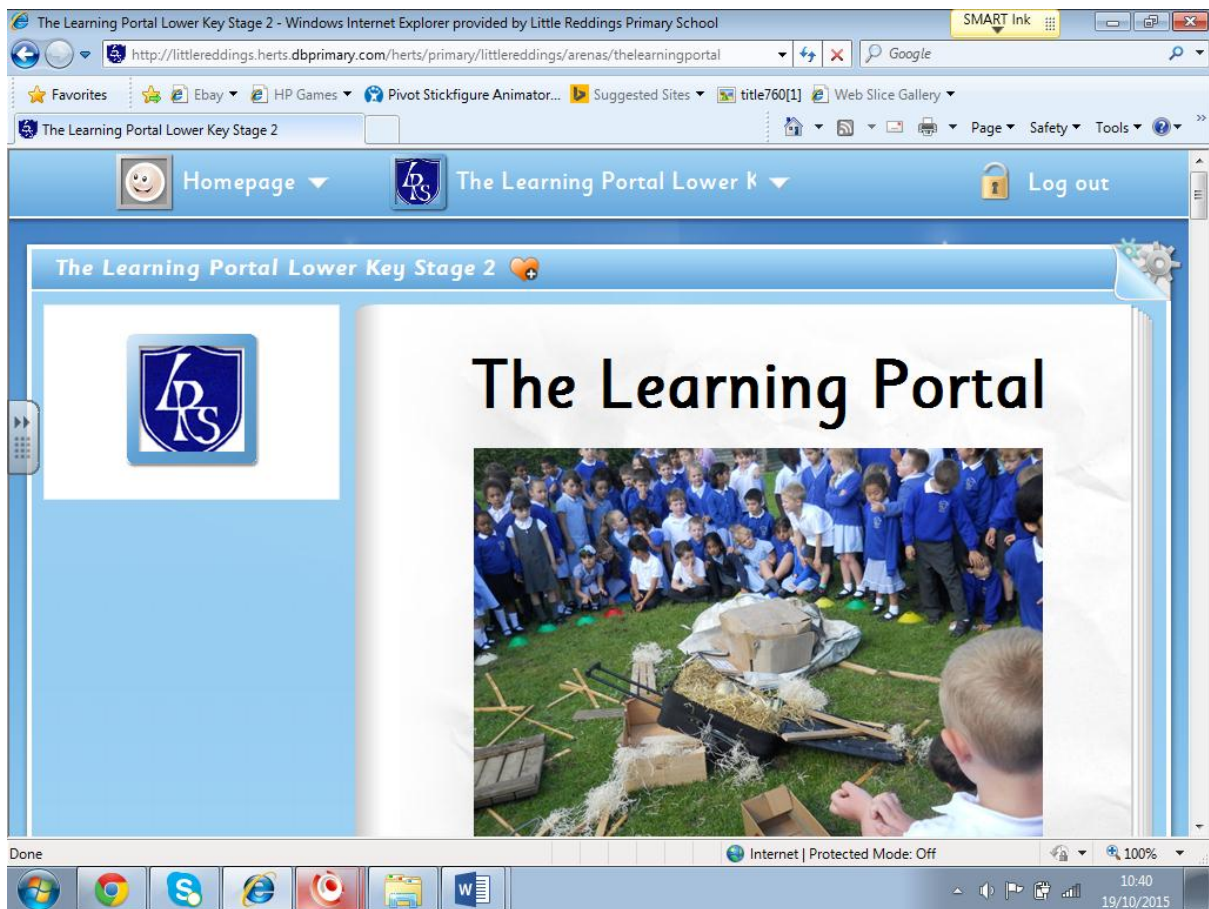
The Learning Portal Lower Key Stage 2 - Windows Internet Explorer provided by Little Reddings Primary School
SMART Ink
http://littlereddings.herts.dbprimary.com/herts/primary/littlereddings/arenas/thelearningportal
Google
Favorites
Ebay
HP Games
Pivot Stickfigure Animator...
Suggested Sites
title760[1]
Web Slice Gallery
The Learning Portal Lower Key Stage 2
Page
Safety
Tools
Homepage
The Learning Portal Lower K
Log out
The Learning Portal Lower Key Stage 2
LRS
The Learning Portal
Done
Internet | Protected Mode: Off
100%
10:40
19/10/2015